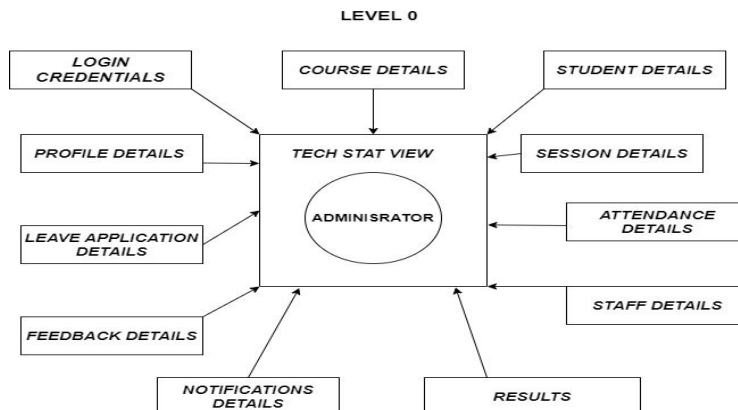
LEVEL 0

LOGIN CREDENTIALS

COURSE DETAILS

STUDENT DETAILS

PROFILE DETAILS

TECH STAT VIEW

SESSION DETAILS

ADMINISRATOR

LEAVE APPLICATION DETAILS

ATTENDANCE DETAILS

STAFF DETAILS

FEEDBACK DETAILS

NOTIFICATIONS DETAILS

RESULTS